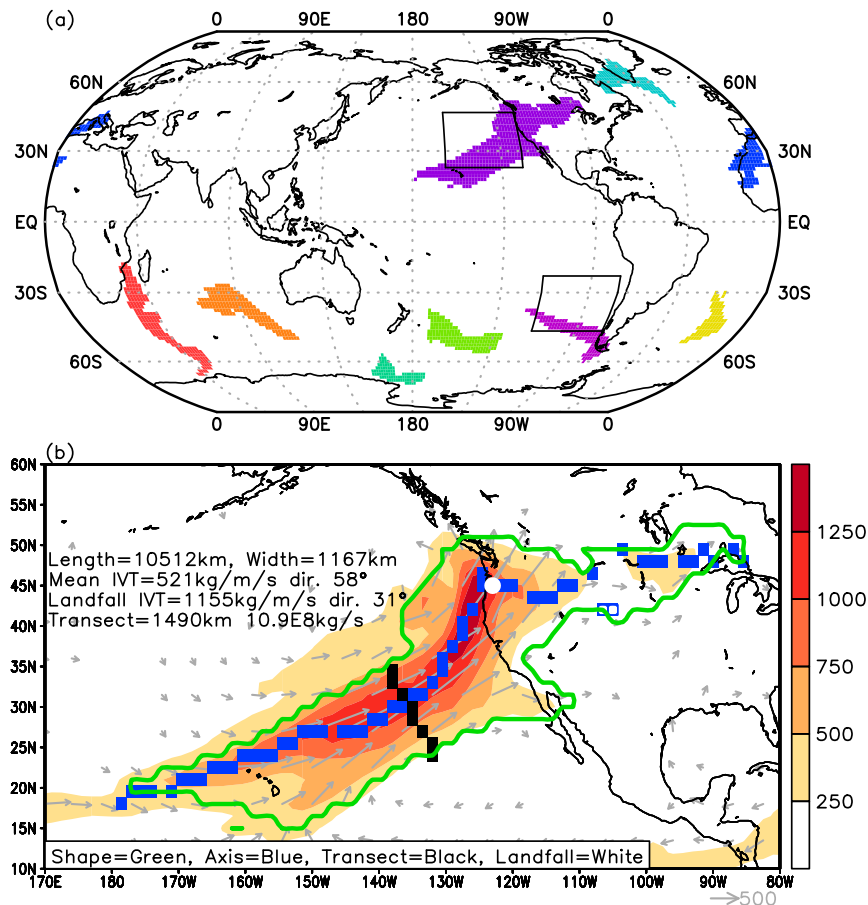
(a)

0 90E 180 90W 0

60N 60N
30N 30N
EQ EQ
30S 30S
60S 60S

0 90E 180 90W 0

(b)

60N
55N
50N
45N
40N
35N
30N
25N
20N
15N
10N

Length=10512km, Width=1167km
Mean IVT=521kg/m/s dir. 58°
Landfall IVT=1155kg/m/s dir. 31°
Transect=1490km 10.9E8kg/s

Shape=Green, Axis=Blue, Transect=Black, Landfall=White

170E 180 170W 160W 150W 140W 130W 120W 110W 100W 90W 80W

1250
1000
750
500
250

500